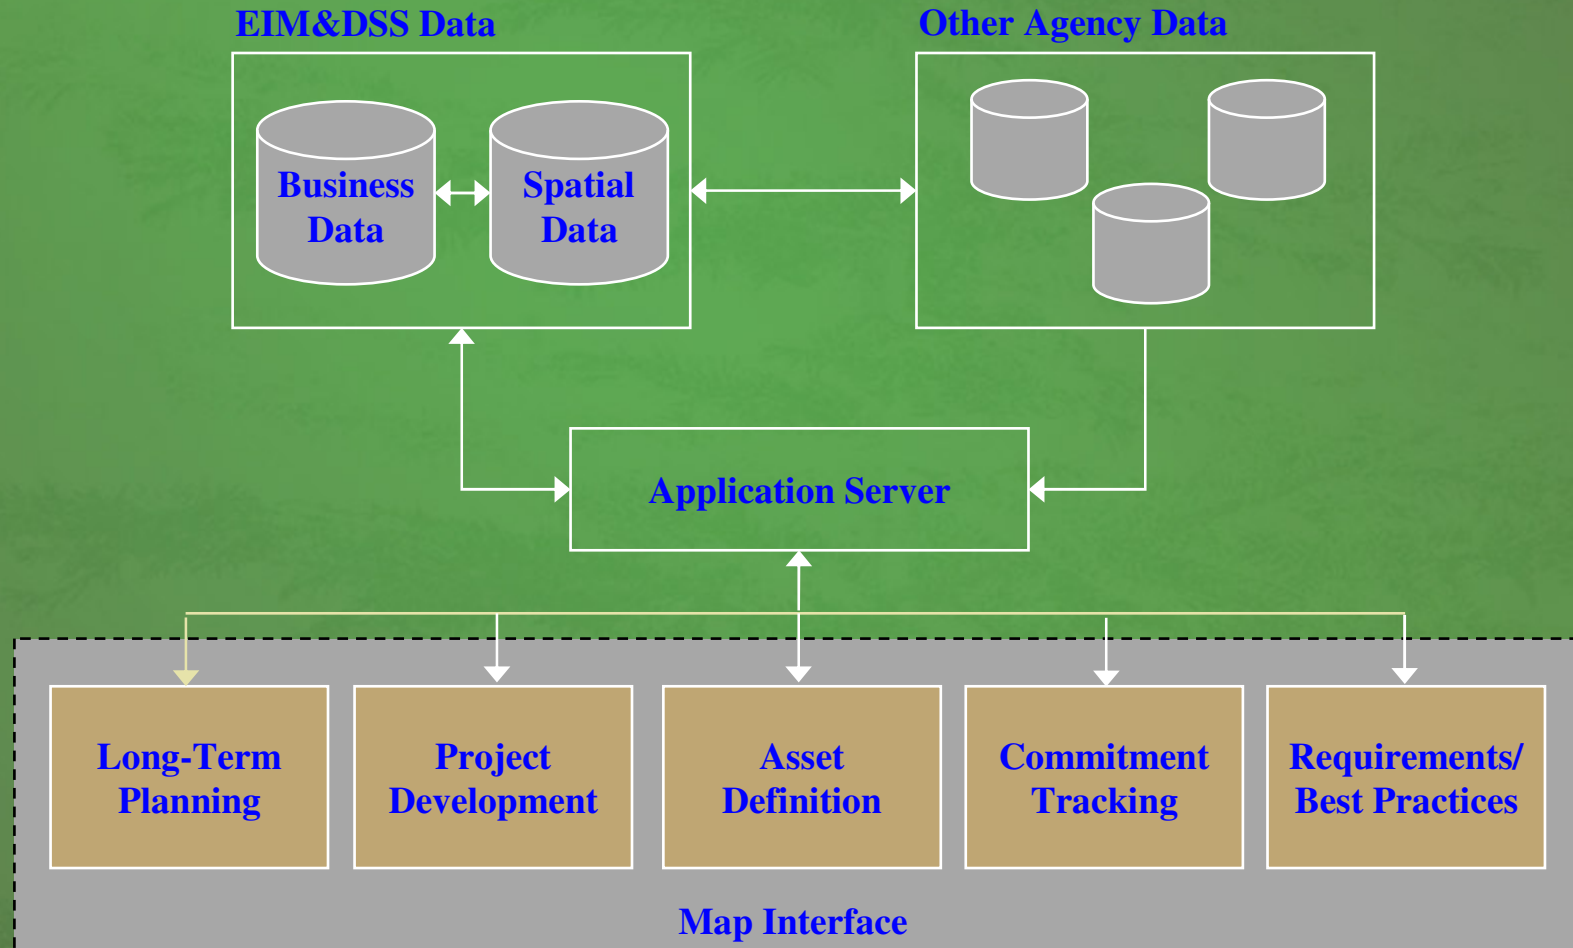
EIM&DSS Data

Business Data

Spatial Data

Other Agency Data

Application Server

Long-Term Planning

Project Development

Asset Definition

Commitment Tracking

Requirements/ Best Practices

Map Interface